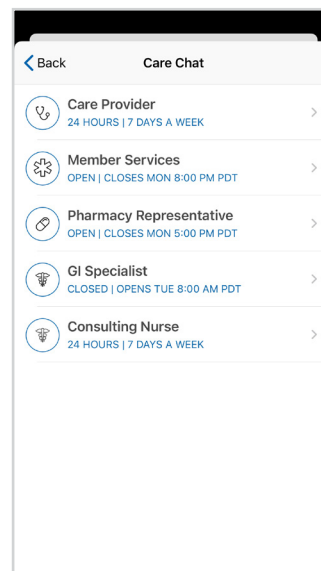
Back

Care Chat

Care Provider
24 HOURS | 7 DAYS A WEEK

Member Services
OPEN | CLOSES MON 8:00 PM PDT

Pharmacy Representative
OPEN | CLOSES MON 5:00 PM PDT

GI Specialist
CLOSED | OPENS TUE 8:00 AM PDT

Consulting Nurse
24 HOURS | 7 DAYS A WEEK